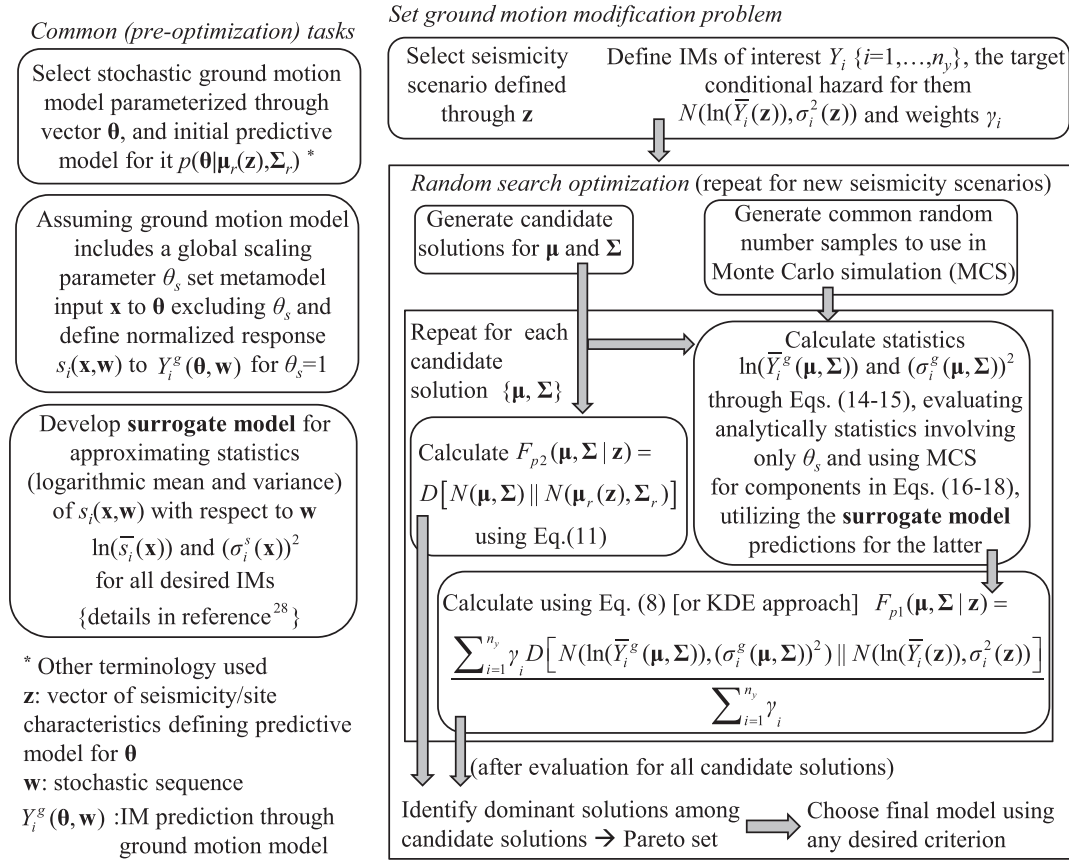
Common (pre-optimization) tasks

Select stochastic ground motion model parameterized through vector $\boldsymbol{\theta}$, and initial predictive model for it $p(\boldsymbol{\theta}|\boldsymbol{\mu}_r(\mathbf{z}),\boldsymbol{\Sigma}_r)$ *

Assuming ground motion model includes a global scaling parameter $\theta_s$ set metamodel input $\mathbf{x}$ to $\boldsymbol{\theta}$ excluding $\theta_s$ and define normalized response $s_i(\mathbf{x},\mathbf{w})$ to $Y_i^g(\boldsymbol{\theta},\mathbf{w})$ for $\theta_s$=1

Develop **surrogate model** for approximating statistics (logarithmic mean and variance) of $s_i(\mathbf{x},\mathbf{w})$ with respect to $\mathbf{w}$ $\ln(\overline{s_i}(\mathbf{x}))$ and $(\sigma_i^s(\mathbf{x}))^2$ for all desired IMs {details in reference$^{28}$}

* Other terminology used
$\mathbf{z}$: vector of seismicity/site characteristics defining predictive model for $\boldsymbol{\theta}$
$\mathbf{w}$: stochastic sequence
$Y_i^g(\boldsymbol{\theta},\mathbf{w})$ :IM prediction through ground motion model

Set ground motion modification problem

Select seismicity scenario defined through $\mathbf{z}$

Define IMs of interest $Y_i$ {$i$=1,…,$n_y$}, the target conditional hazard for them $N(\ln(\overline{Y}_i(\mathbf{z})),\sigma_i^2(\mathbf{z}))$ and weights $\gamma_i$

Random search optimization (repeat for new seismicity scenarios)

Generate candidate solutions for $\boldsymbol{\mu}$ and $\boldsymbol{\Sigma}$

Generate common random number samples to use in Monte Carlo simulation (MCS)

Repeat for each candidate solution $\{\boldsymbol{\mu},\boldsymbol{\Sigma}\}$

Calculate statistics $\ln(\overline{Y}_i^g(\boldsymbol{\mu},\boldsymbol{\Sigma}))$ and $(\sigma_i^g(\boldsymbol{\mu},\boldsymbol{\Sigma}))^2$ through Eqs. (14-15), evaluating analytically statistics involving only $\theta_s$ and using MCS for components in Eqs. (16-18), utilizing the **surrogate model** predictions for the latter

Calculate $F_{p2}(\boldsymbol{\mu},\boldsymbol{\Sigma}\,|\,\mathbf{z})=D\left[N(\boldsymbol{\mu},\boldsymbol{\Sigma})\,||\,N(\boldsymbol{\mu}_r(\mathbf{z}),\boldsymbol{\Sigma}_r)\right]$ using Eq.(11)

Calculate using Eq. (8) [or KDE approach] $F_{p1}(\boldsymbol{\mu},\boldsymbol{\Sigma}\,|\,\mathbf{z})=\frac{\sum_{i=1}^{n_y}\gamma_i D\left[N(\ln(\overline{Y}_i^g(\boldsymbol{\mu},\boldsymbol{\Sigma})),(\sigma_i^g(\boldsymbol{\mu},\boldsymbol{\Sigma}))^2)\,||\,N(\ln(\overline{Y}_i(\mathbf{z})),\sigma_i^2(\mathbf{z}))\right]}{\sum_{i=1}^{n_y}\gamma_i}$

(after evaluation for all candidate solutions)

Identify dominant solutions among candidate solutions → Pareto set

Choose final model using any desired criterion